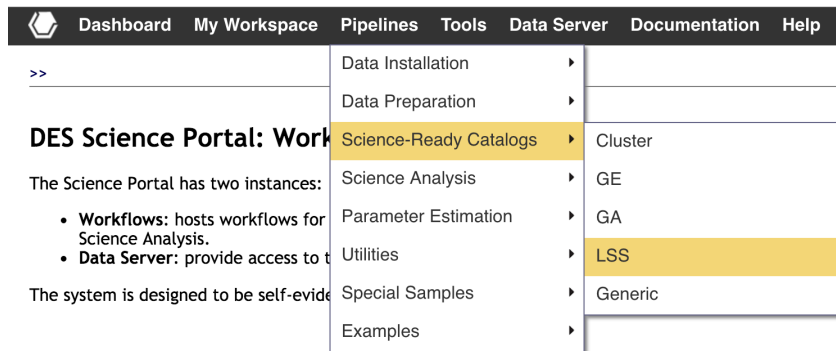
Dashboard My Workspace Pipelines Tools Data Server Documentation Help

>>

DES Science Portal: Work

The Science Portal has two instances:

• **Workflows**: hosts workflows for Science Analysis.
• **Data Server**: provide access to t

The system is designed to be self-evide

Data Installation
Data Preparation
Science-Ready Catalogs
Science Analysis
Parameter Estimation
Utilities
Special Samples
Examples

Cluster
GE
GA
LSS
Generic